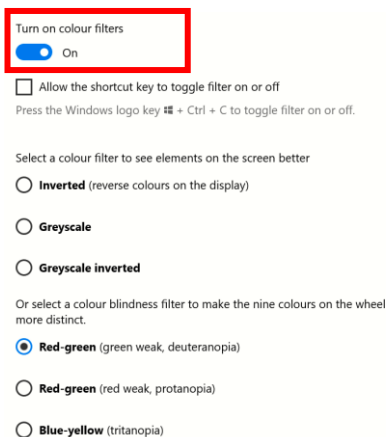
Turn on colour filters

On

Allow the shortcut key to toggle filter on or off

Press the Windows logo key ⊞ + Ctrl + C to toggle filter on or off.

Select a colour filter to see elements on the screen better

**Inverted** (reverse colours on the display)

**Greyscale**

**Greyscale inverted**

Or select a colour blindness filter to make the nine colours on the wheel more distinct.

**Red-green** (green weak, deuteranopia)

**Red-green** (red weak, protanopia)

**Blue-yellow** (tritanopia)